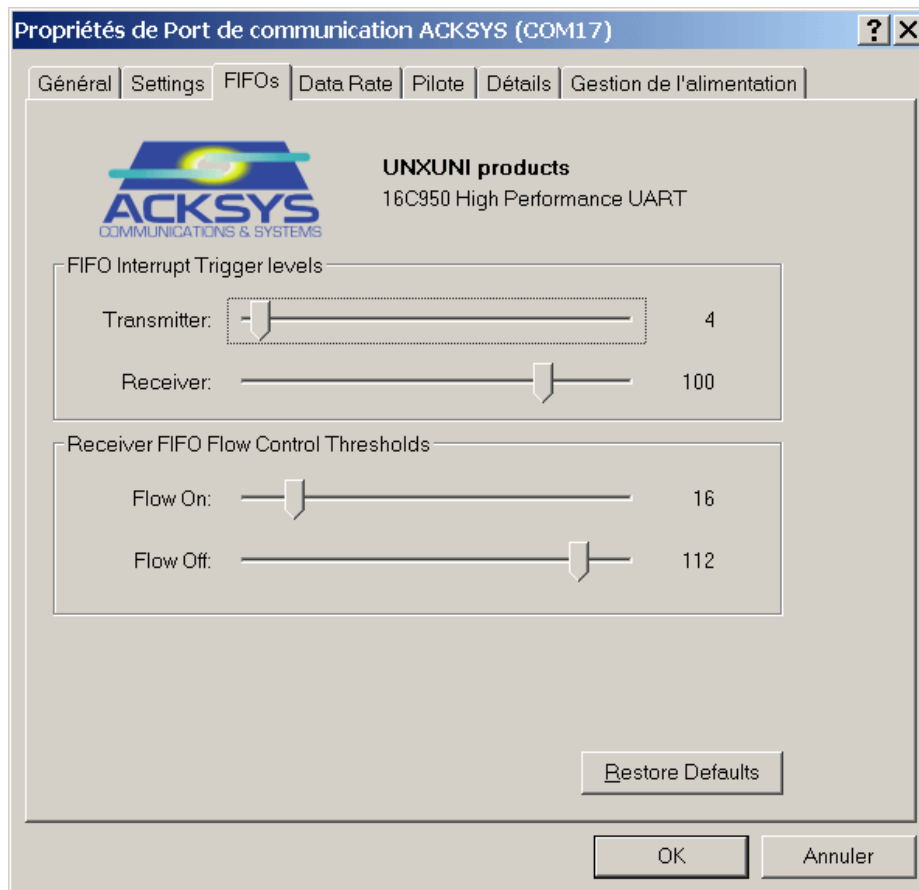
Propriétés de Port de communication ACKSYS (COM17)

?

Général | Settings | FIFOs | Data Rate | Pilote | Détails | Gestion de l'alimentation

ACKSYS
COMMUNICATIONS & SYSTEMS

UNXUNI products
16C950 High Performance UART

FIFO Interrupt Trigger levels

Transmitter: 4

Receiver: 100

Receiver FIFO Flow Control Thresholds

Flow On: 16

Flow Off: 112

Restore Defaults

OK

Annuler